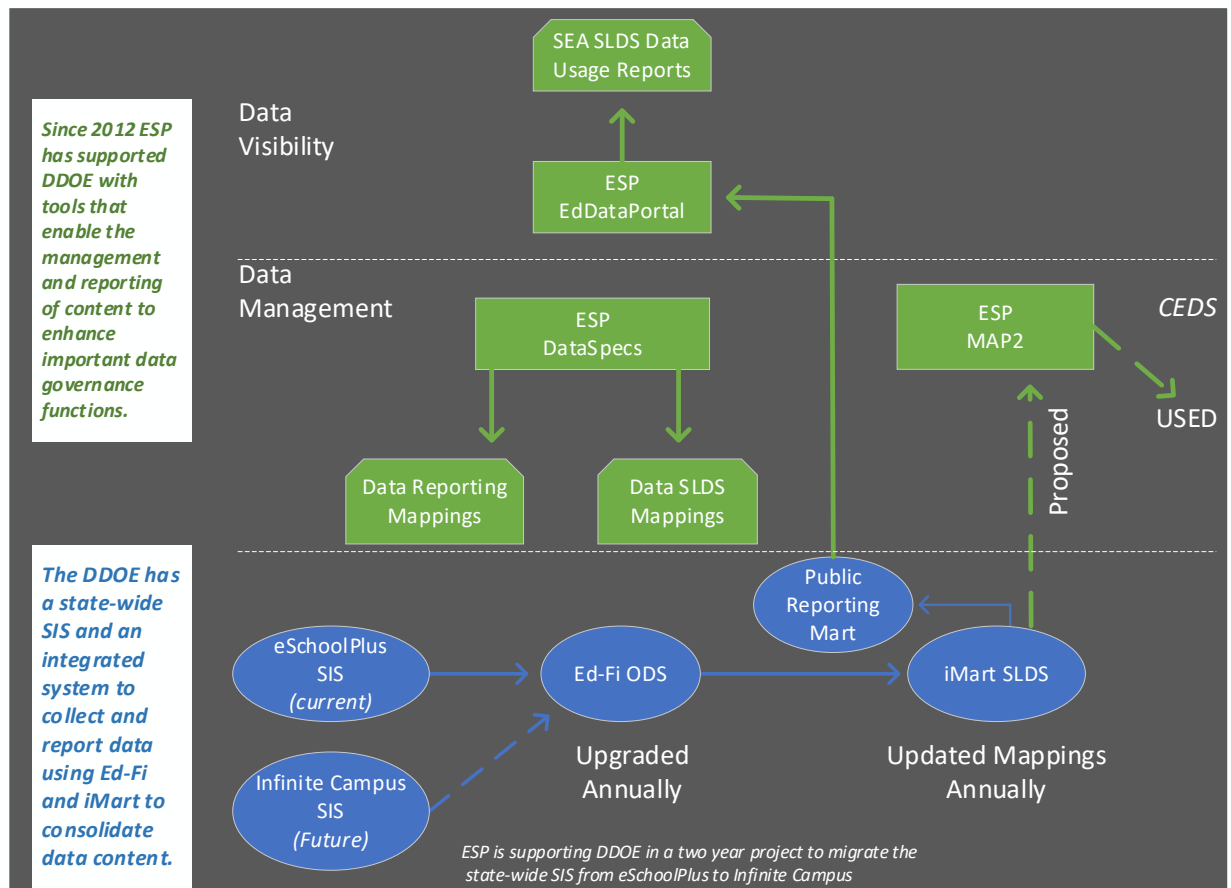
Since 2012 ESP has supported DDOE with tools that enable the management and reporting of content to enhance important data governance functions.

SEA SLDS Data Usage Reports

Data Visibility

ESP EdDataPortal

Data Management

ESP DataSpecs

ESP MAP2

CEDS

USED

Proposed

Data Reporting Mappings

Data SLDS Mappings

The DDOE has a state-wide SIS and an integrated system to collect and report data using Ed-Fi and iMart to consolidate data content.

Public Reporting Mart

eSchoolPlus SIS (current)

Ed-Fi ODS

iMart SLDS

Infinite Campus SIS (Future)

Upgraded Annually

Updated Mappings Annually

ESP is supporting DDOE in a two year project to migrate the state-wide SIS from eSchoolPlus to Infinite Campus